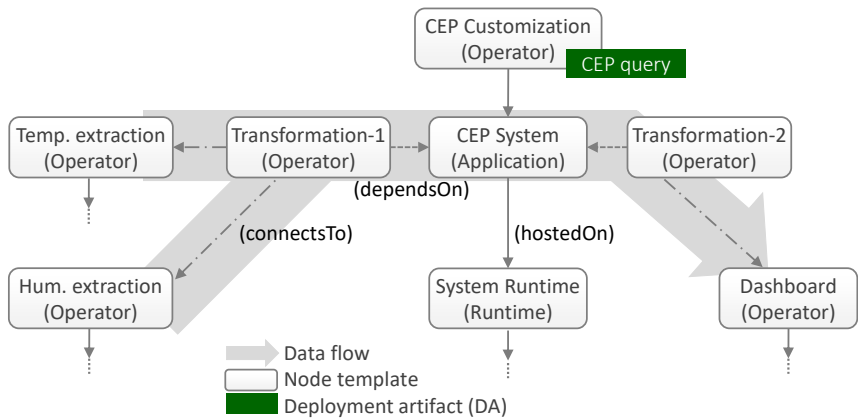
CEP Customization
(Operator)

CEP query

Temp. extraction
(Operator)

Transformation-1
(Operator)

CEP System
(Application)

Transformation-2
(Operator)

(dependsOn)

(connectsTo)

(hostedOn)

Hum. extraction
(Operator)

System Runtime
(Runtime)

Dashboard
(Operator)

Data flow

Node template

Deployment artifact (DA)